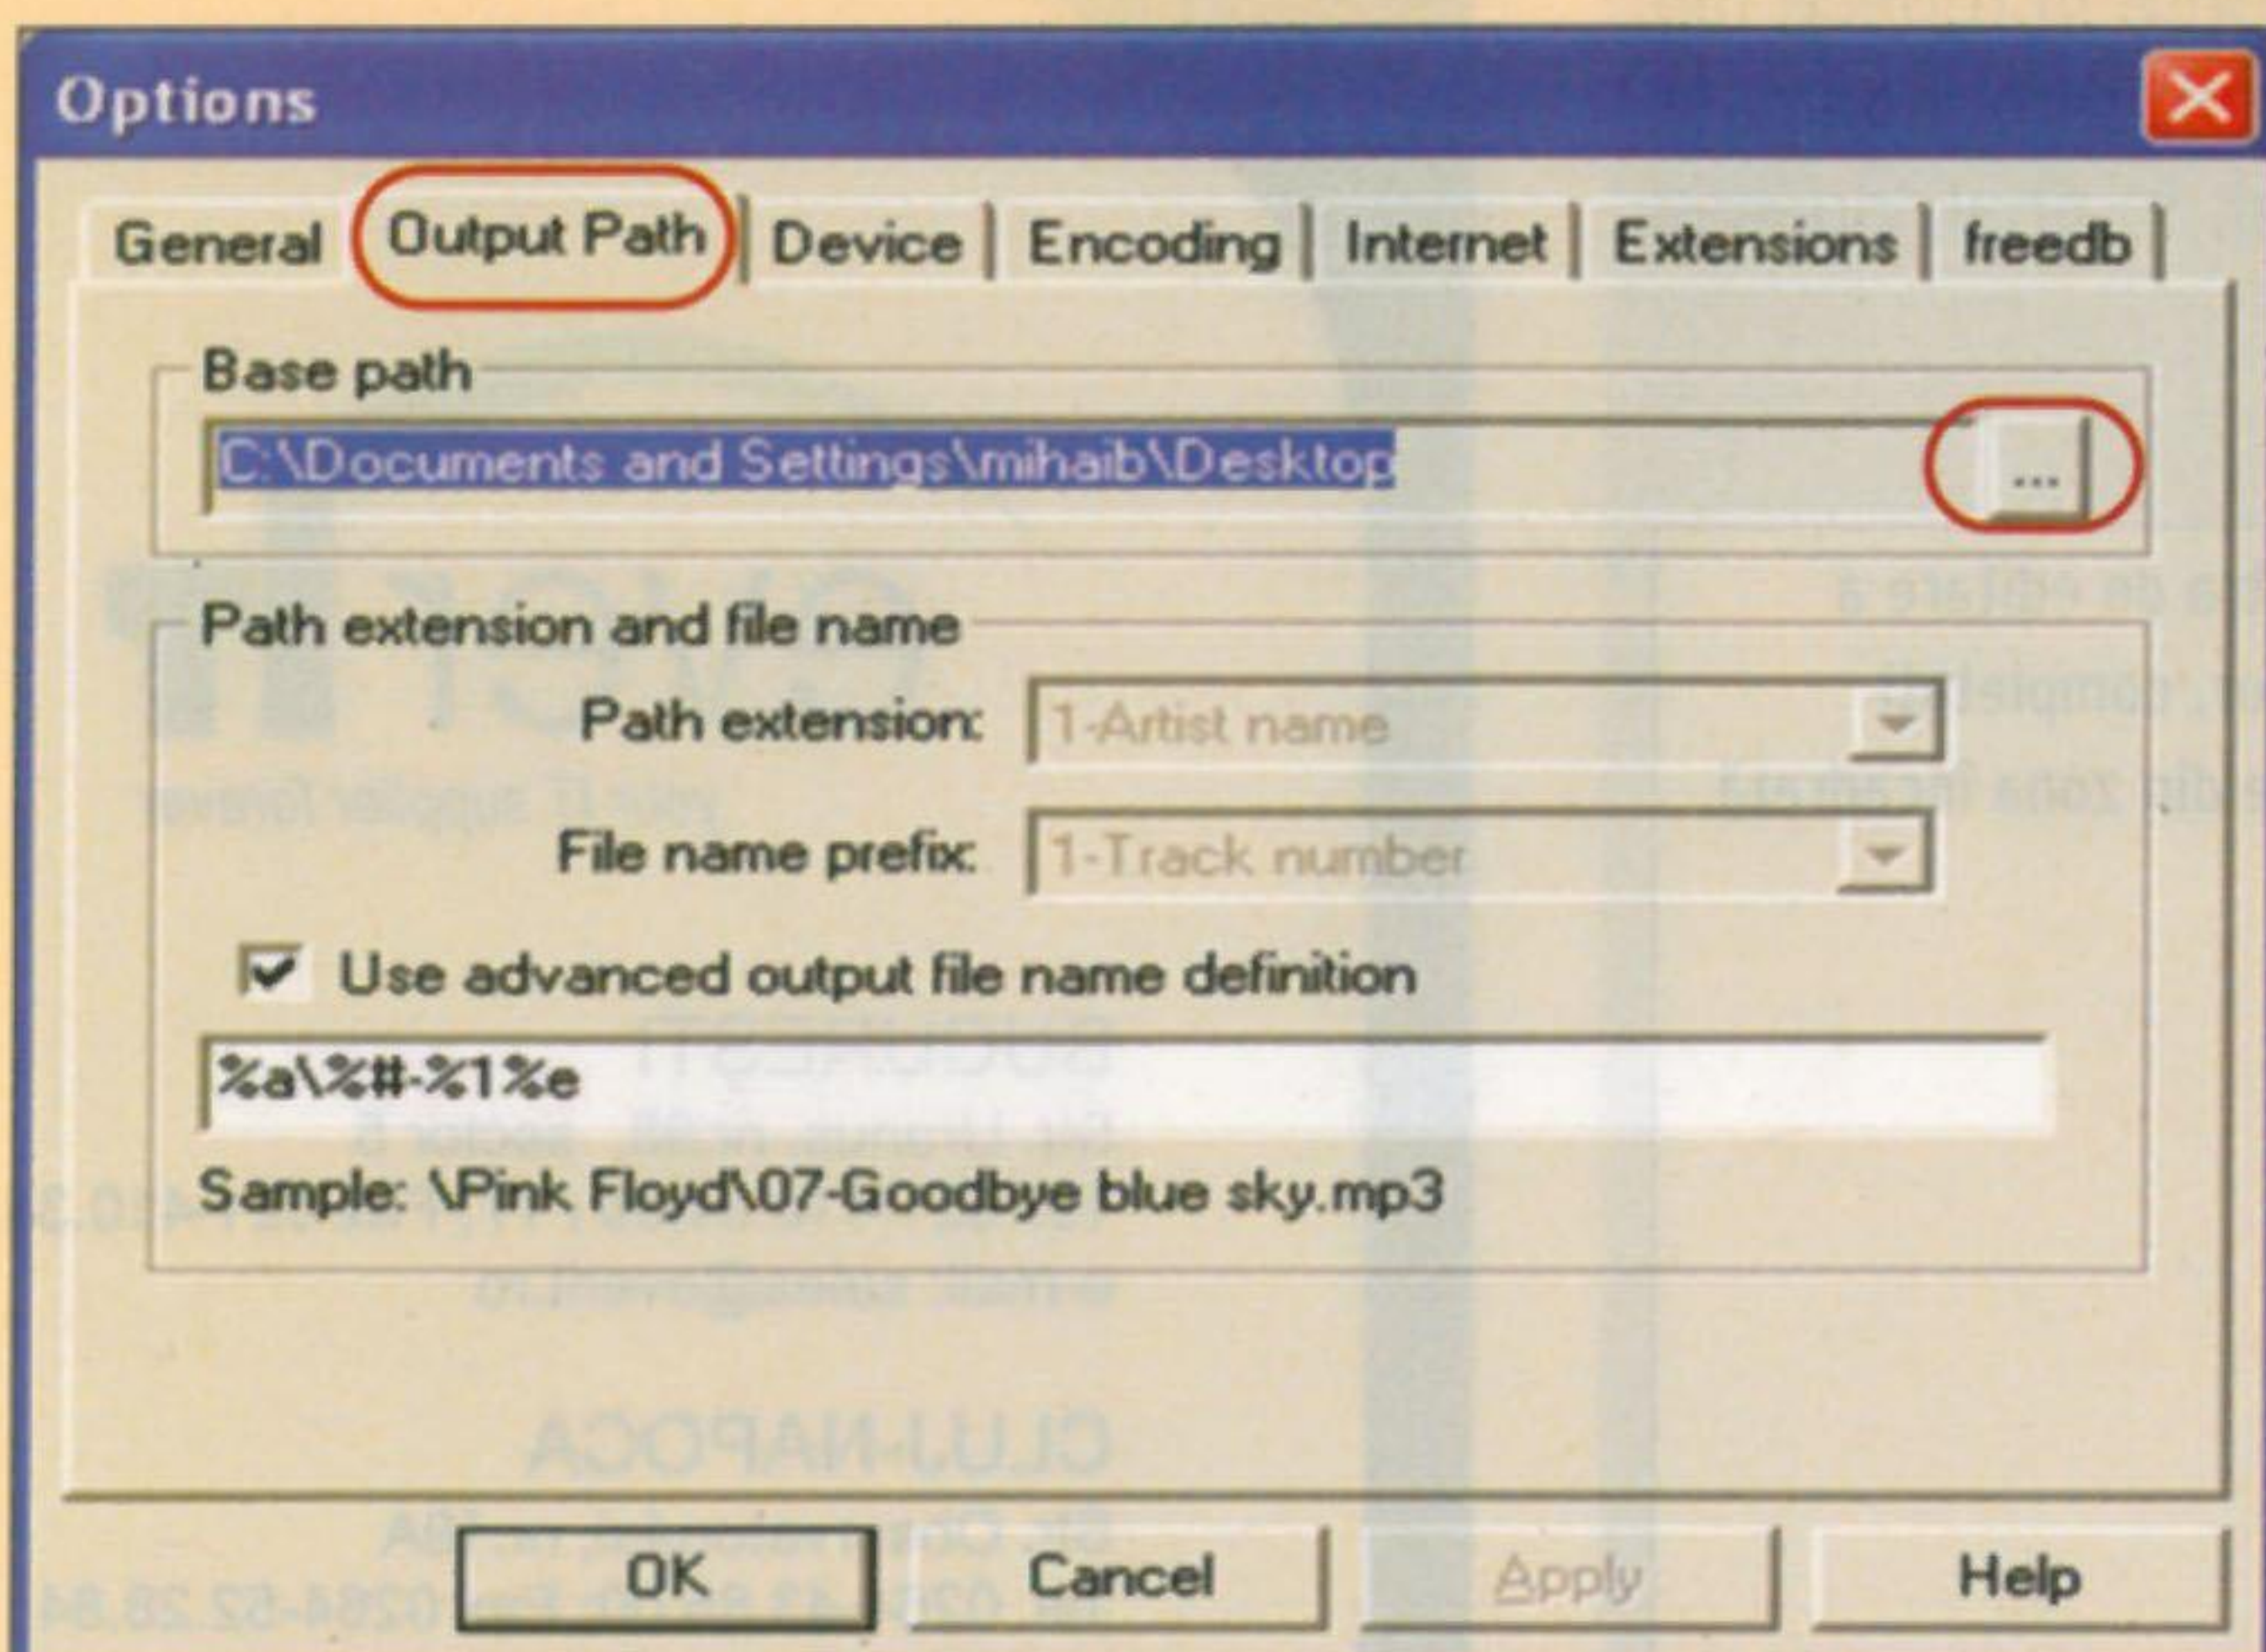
Options

General | Output Path | Device | Encoding | Internet | Extensions | freedb

Base path

C:\Documents and Settings\mihaib\Desktop

...

Path extension and file name

Path extension: 1-Artist name

File name prefix: 1-Track number

Use advanced output file name definition

%a\%#-%1%e

Sample: \Pink Floyd\07-Goodbye blue sky.mp3

OK | Cancel | Apply | Help